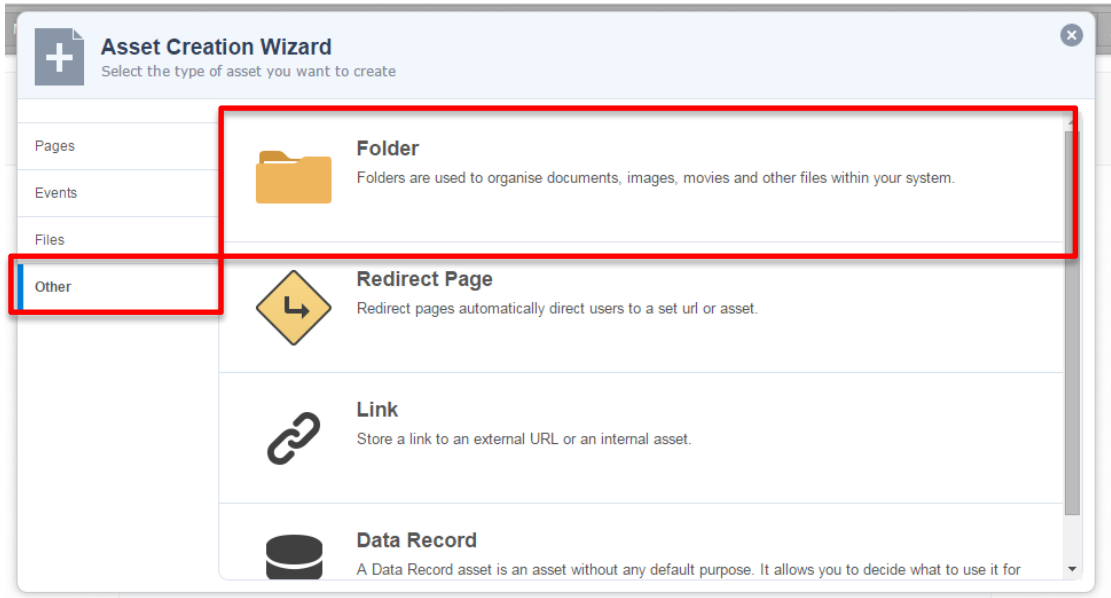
Asset Creation Wizard
Select the type of asset you want to create

Pages
Events
Files
Other

Folder
Folders are used to organise documents, images, movies and other files within your system.

Redirect Page
Redirect pages automatically direct users to a set url or asset.

Link
Store a link to an external URL or an internal asset.

Data Record
A Data Record asset is an asset without any default purpose. It allows you to decide what to use it for